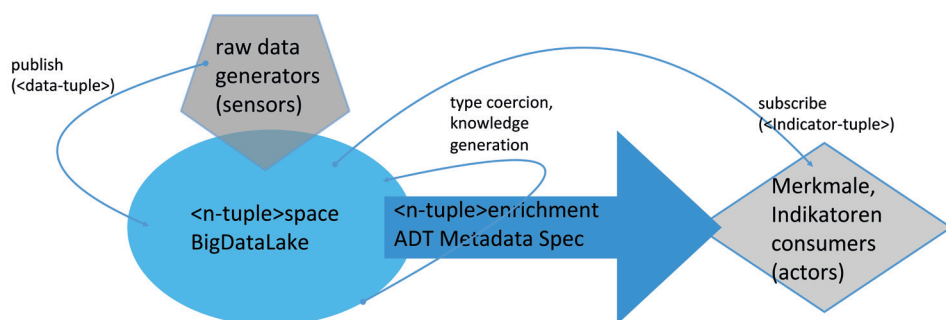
publish
(<data-tuple>)

raw data
generators
(sensors)

type coercion,
knowledge
generation

subscribe
(<Indicator-tuple>)

<n-tuple>space
BigDataLake

<n-tuple>enrichment
ADT Metadata Spec

Merkmale,
Indikatoren
consumers
(actors)